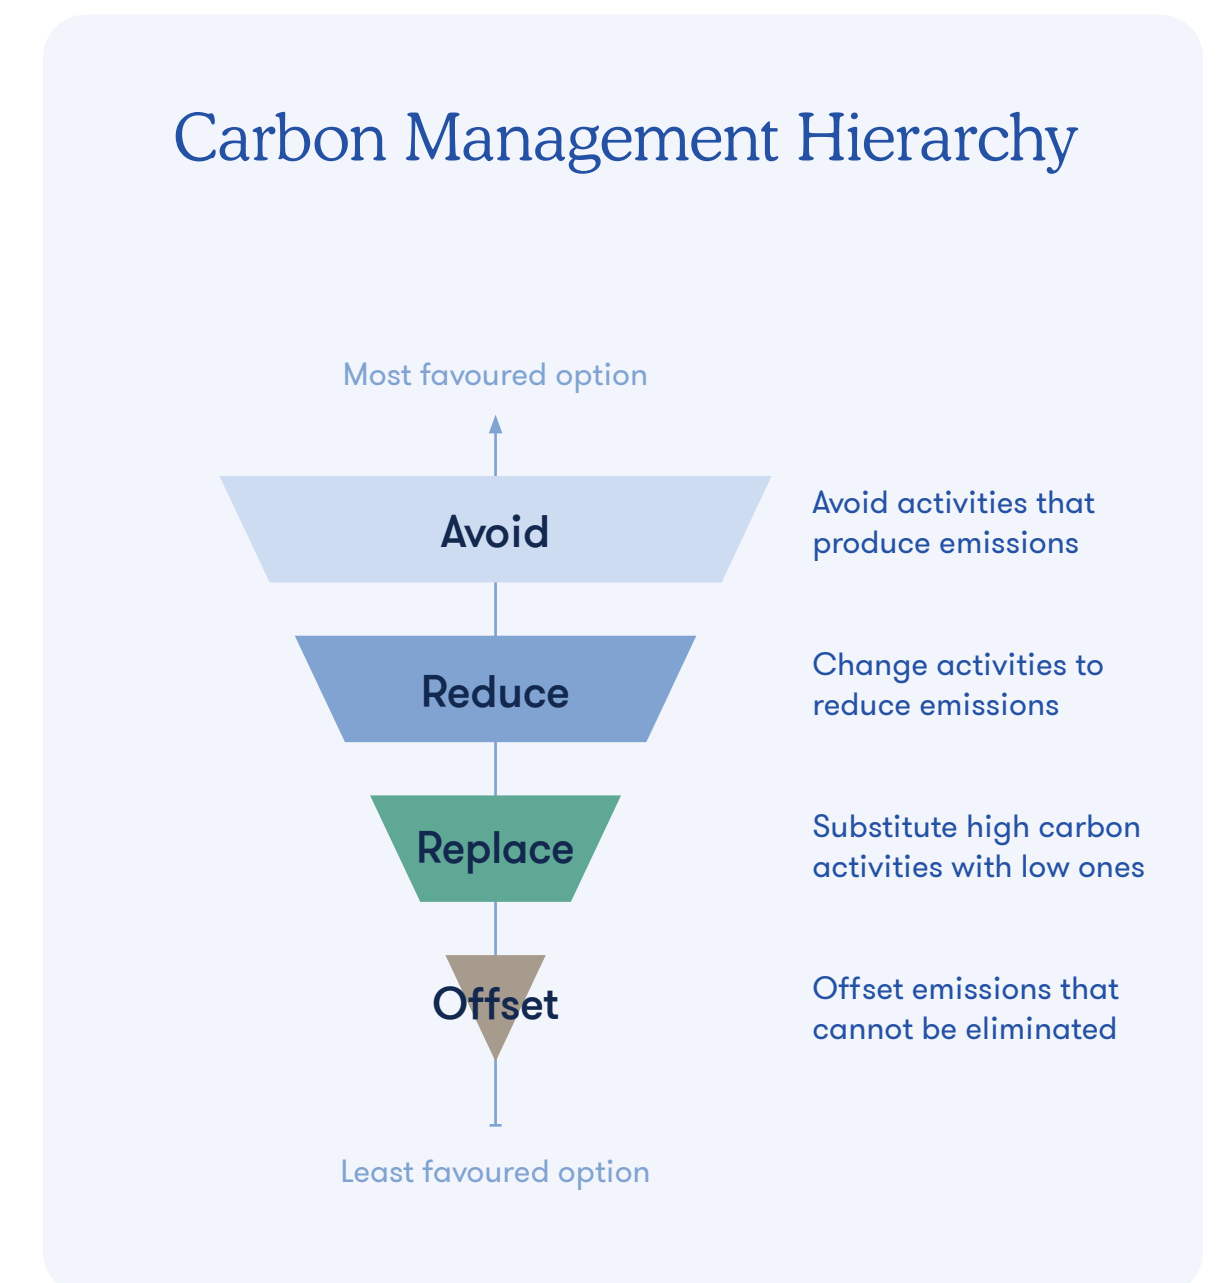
Carbon Management Hierarchy

Most favoured option

Avoid

Avoid activities that produce emissions

Reduce

Change activities to reduce emissions

Replace

Substitute high carbon activities with low ones

Offset

Offset emissions that cannot be eliminated

Least favoured option